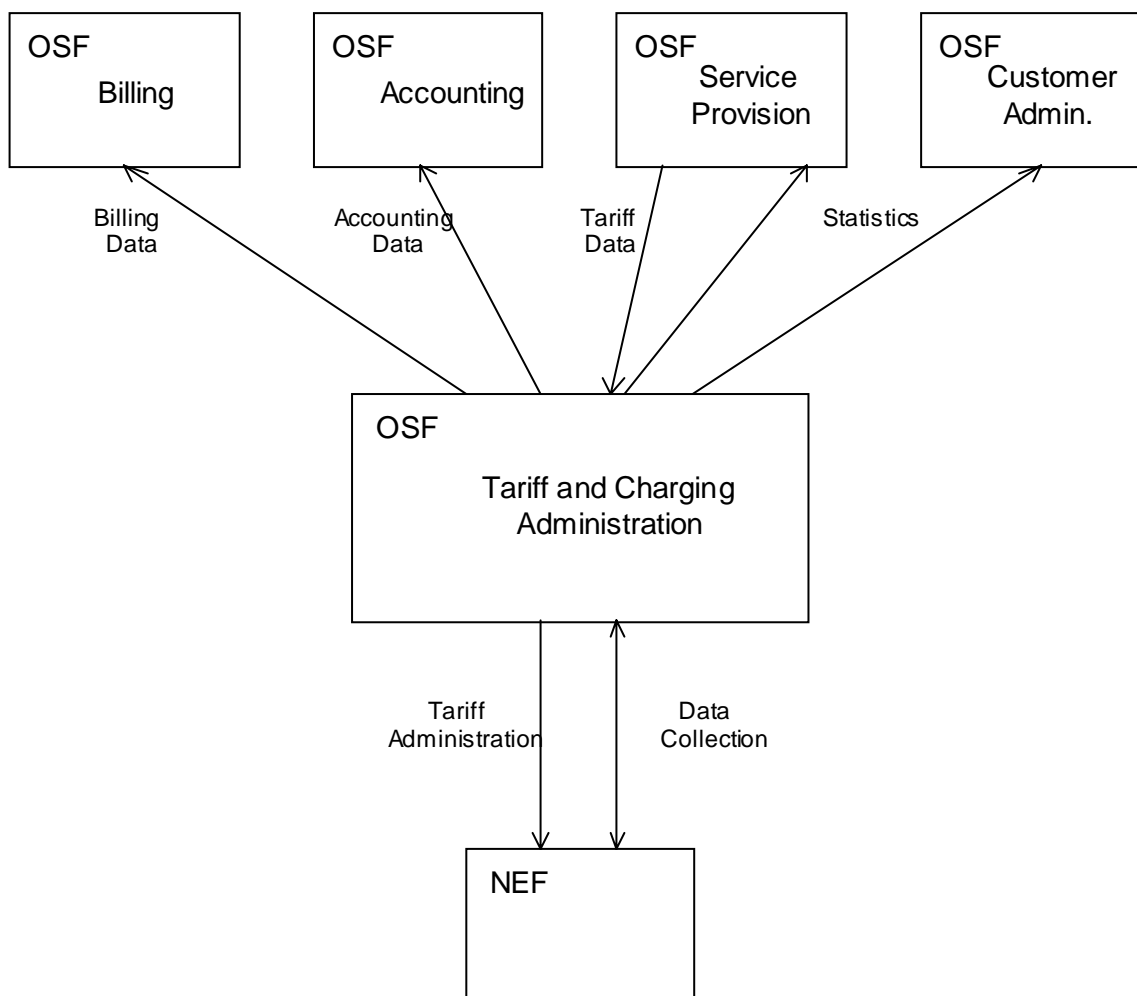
OSF
Billing

OSF
Accounting

OSF
Service Provision

OSF
Customer Admin.

Billing Data

Accounting Data

Tariff Data

Statistics

OSF
Tariff and Charging Administration

Tariff Administration

Data Collection

NEF